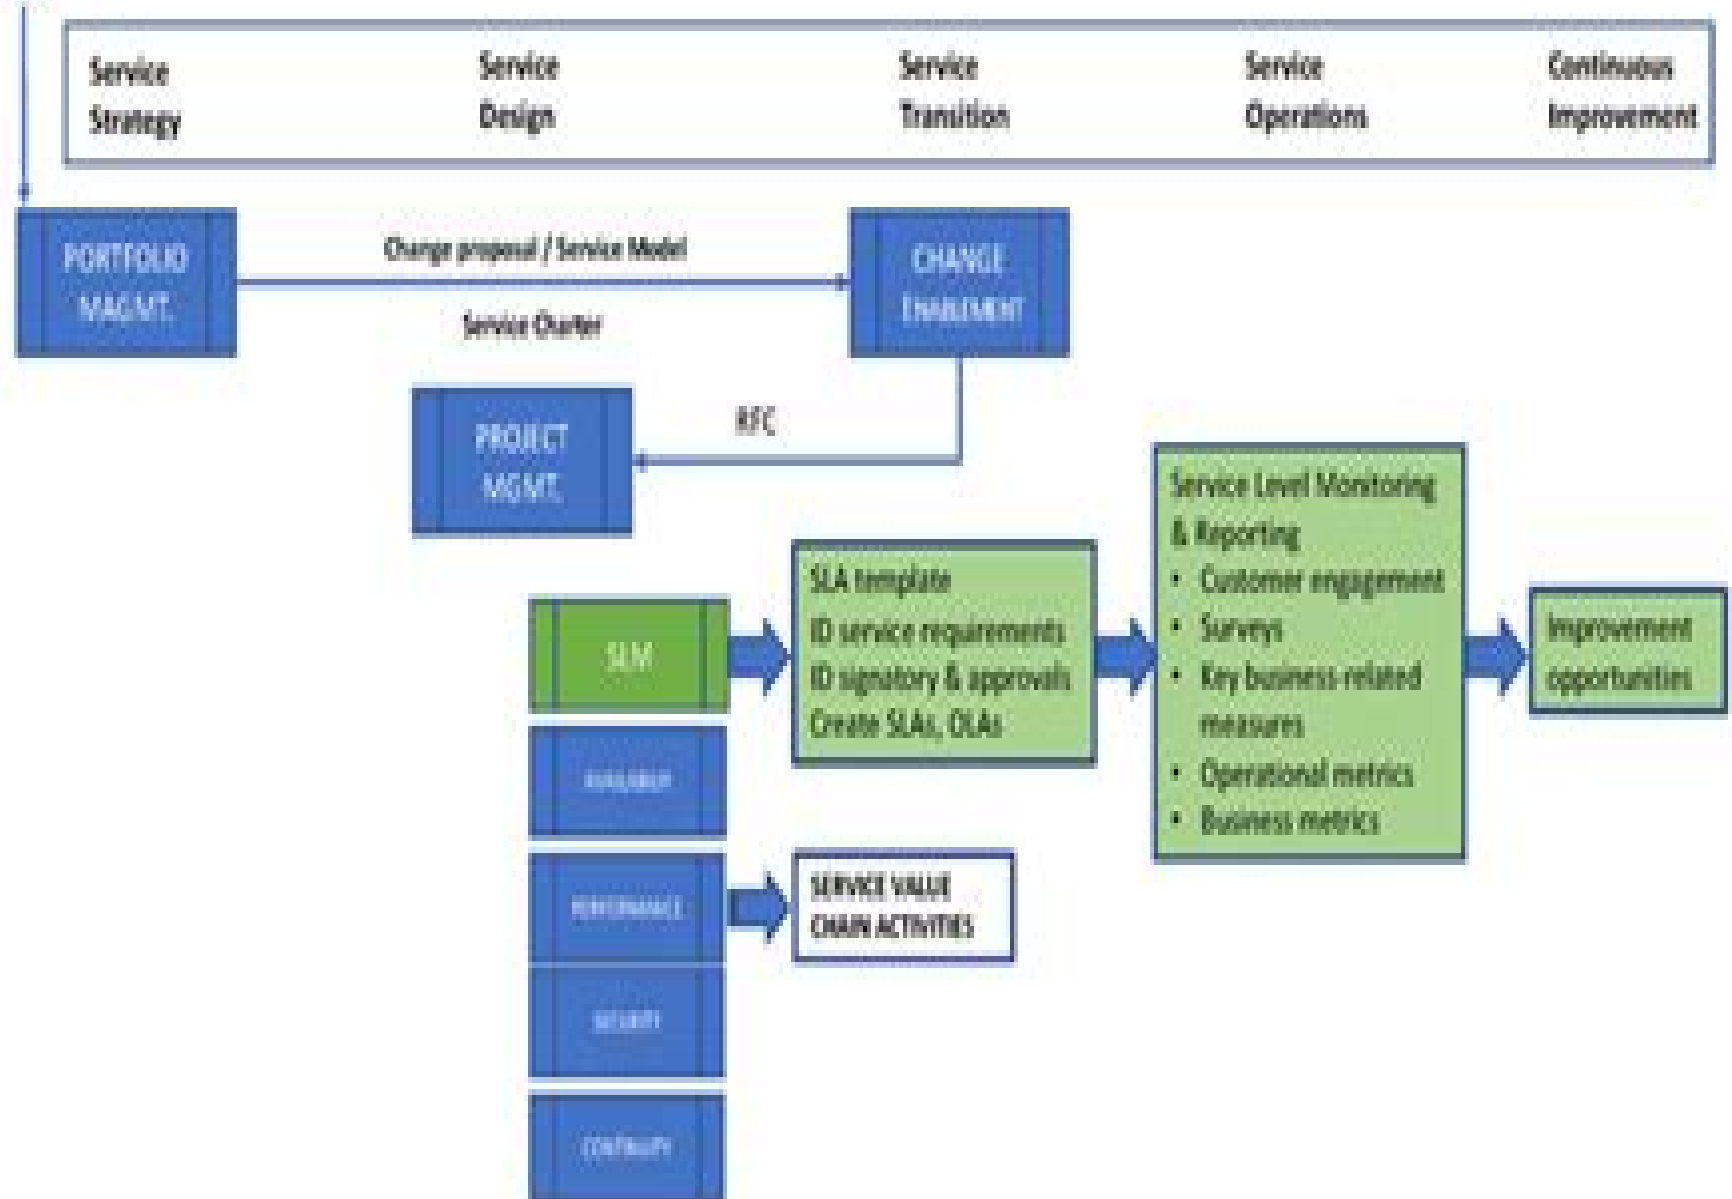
Service Strategy

Service Design

Service Transition

Service Operations

Continuous Improvement

PORTFOLIO MAGMT.

Change proposal / Service Model

Service Charter

CHANGE ENABLEMENT

RFC

PROJECT MGMT.

SLM

SLA template
ID service requirements
ID signatory & approvals
Create SLAs, OLAs

Service Level Monitoring & Reporting
• Customer engagement
• Surveys
• Key business related measures
• Operational metrics
• Business metrics

Improvement opportunities

AVAILABILITY

PERFORMANCE

SERVICE VALUE CHAIN ACTIVITIES

SECURITY

CONTINUITY